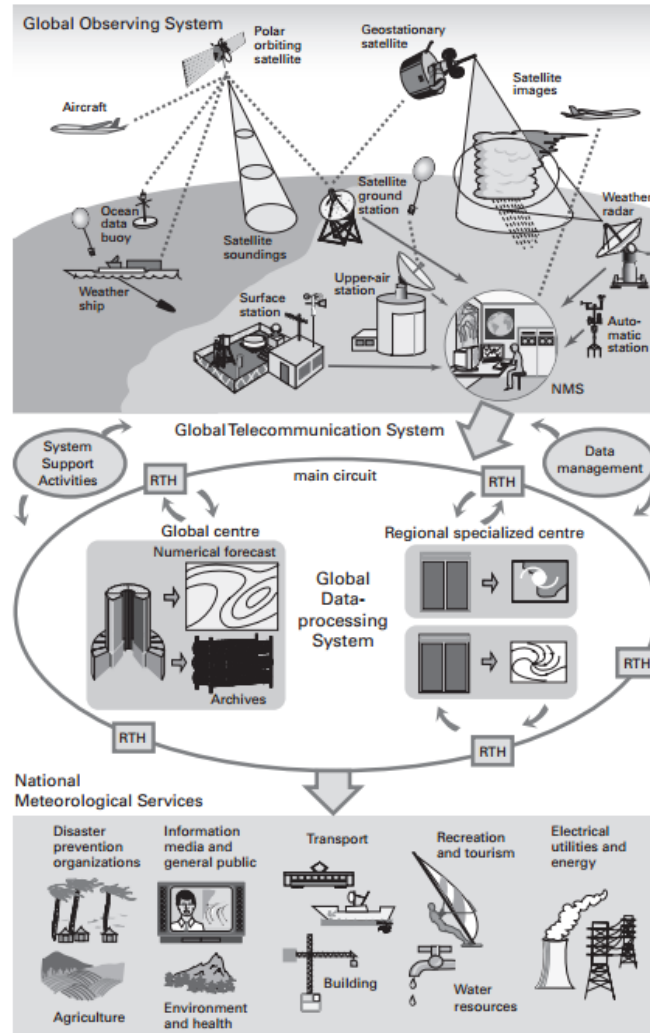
Global Observing System

Polar orbiting satellite

Geostationary satellite

Satellite images

Aircraft

Ocean data buoy

Satellite soundings

Satellite ground station

Weather radar

Weather ship

Upper-air station

Surface station

Automatic station

NMS

Global Telecommunication System

System Support Activities

Data management

RTH

main circuit

RTH

Global centre

Numerical forecast

Regional specialized centre

Global Data-processing System

Archives

RTH

RTH

RTH

National Meteorological Services

Disaster prevention organizations

Information media and general public

Transport

Recreation and tourism

Electrical utilities and energy

Building

Water resources

Agriculture

Environment and health